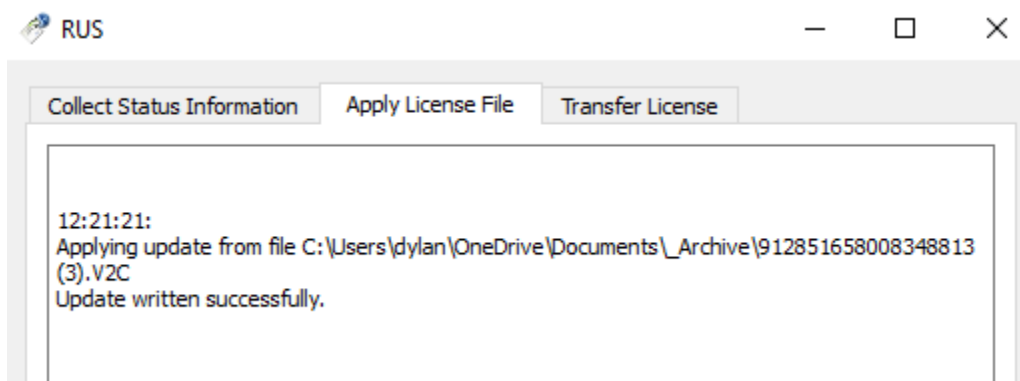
RUS

Collect Status Information
Apply License File
Transfer License

12:21:21:
Applying update from file C:\Users\dylan\OneDrive\Documents\_Archive\912851658008348813 (3).V2C
Update written successfully.